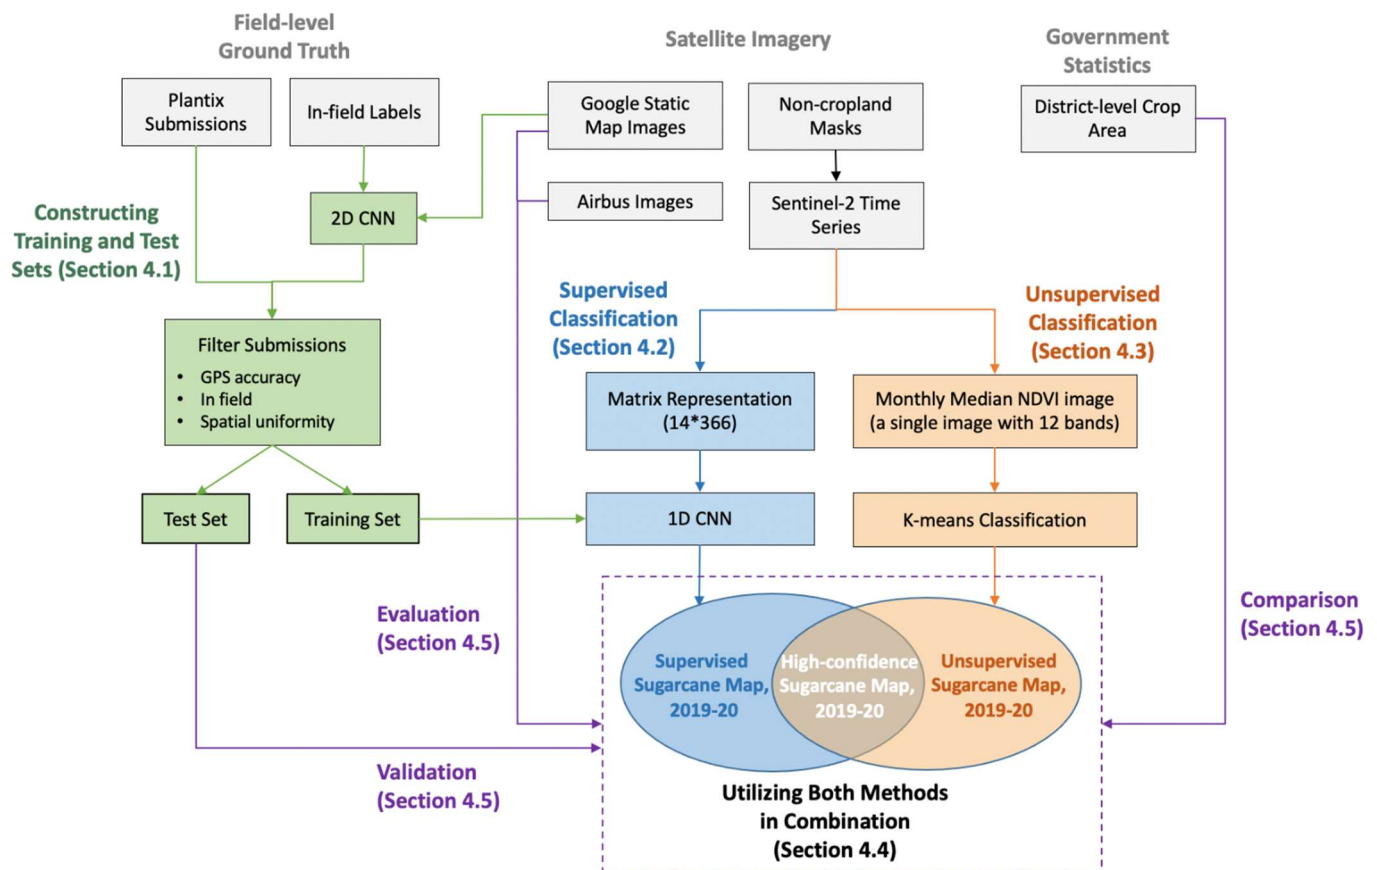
Field-level Ground Truth

Satellite Imagery

Government Statistics

Plantix Submissions

In-field Labels

Google Static Map Images

Non-cropland Masks

District-level Crop Area

2D CNN

Airbus Images

Sentinel-2 Time Series

Constructing Training and Test Sets (Section 4.1)

Supervised Classification (Section 4.2)

Unsupervised Classification (Section 4.3)

Filter Submissions
• GPS accuracy
• In field
• Spatial uniformity

Matrix Representation (14*366)

Monthly Median NDVI image (a single image with 12 bands)

Test Set

Training Set

1D CNN

K-means Classification

Evaluation (Section 4.5)

Comparison (Section 4.5)

Supervised Sugarcane Map, 2019-20

High-confidence Sugarcane Map, 2019-20

Unsupervised Sugarcane Map, 2019-20

Validation (Section 4.5)

Utilizing Both Methods in Combination (Section 4.4)